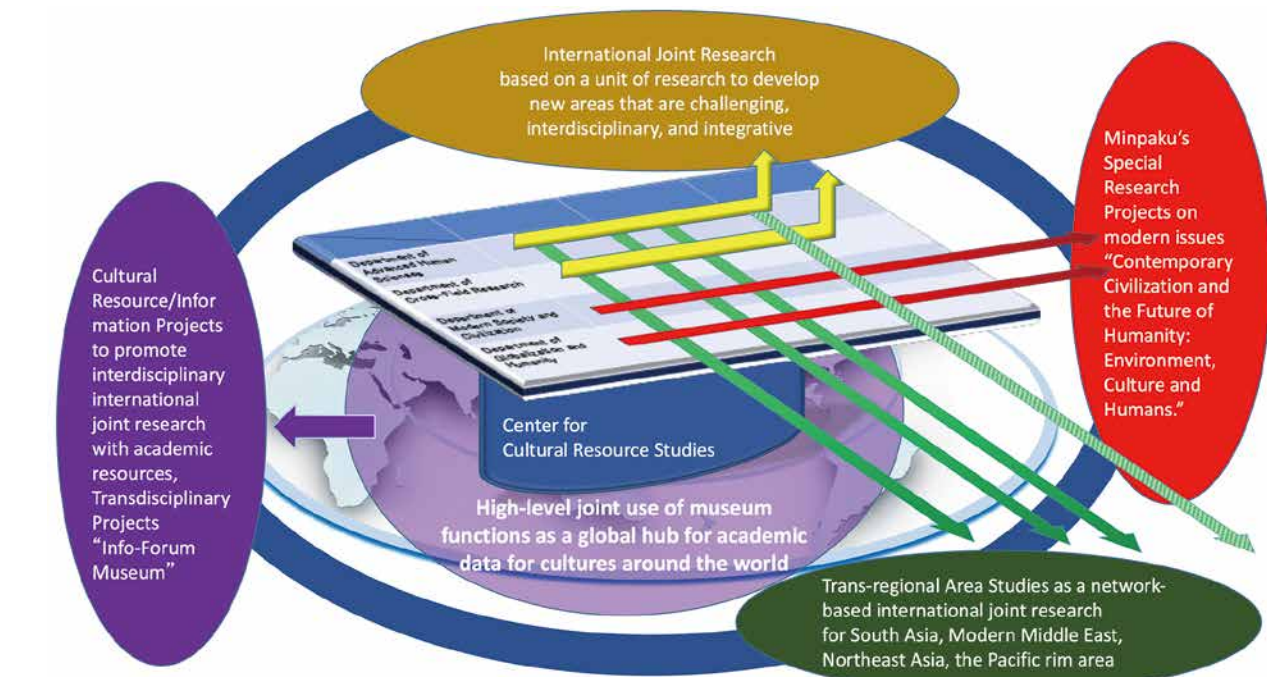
International Joint Research based on a unit of research to develop new areas that are challenging, interdisciplinary, and integrative

Minpaku's Special Research Projects on modern issues "Contemporary Civilization and the Future of Humanity: Environment, Culture and Humans."

Cultural Resource/Information Projects to promote interdisciplinary international joint research with academic resources, Transdisciplinary Projects "Info-Forum Museum"

Department of Advanced Human Sciences

Department of Cross-Field Research

Department of Modern Society and Civilization

Department of Globalization and Humanity

Center for Cultural Resource Studies

High-level joint use of museum functions as a global hub for academic data for cultures around the world

Trans-regional Area Studies as a network-based international joint research for South Asia, Modern Middle East, Northeast Asia, the Pacific rim area